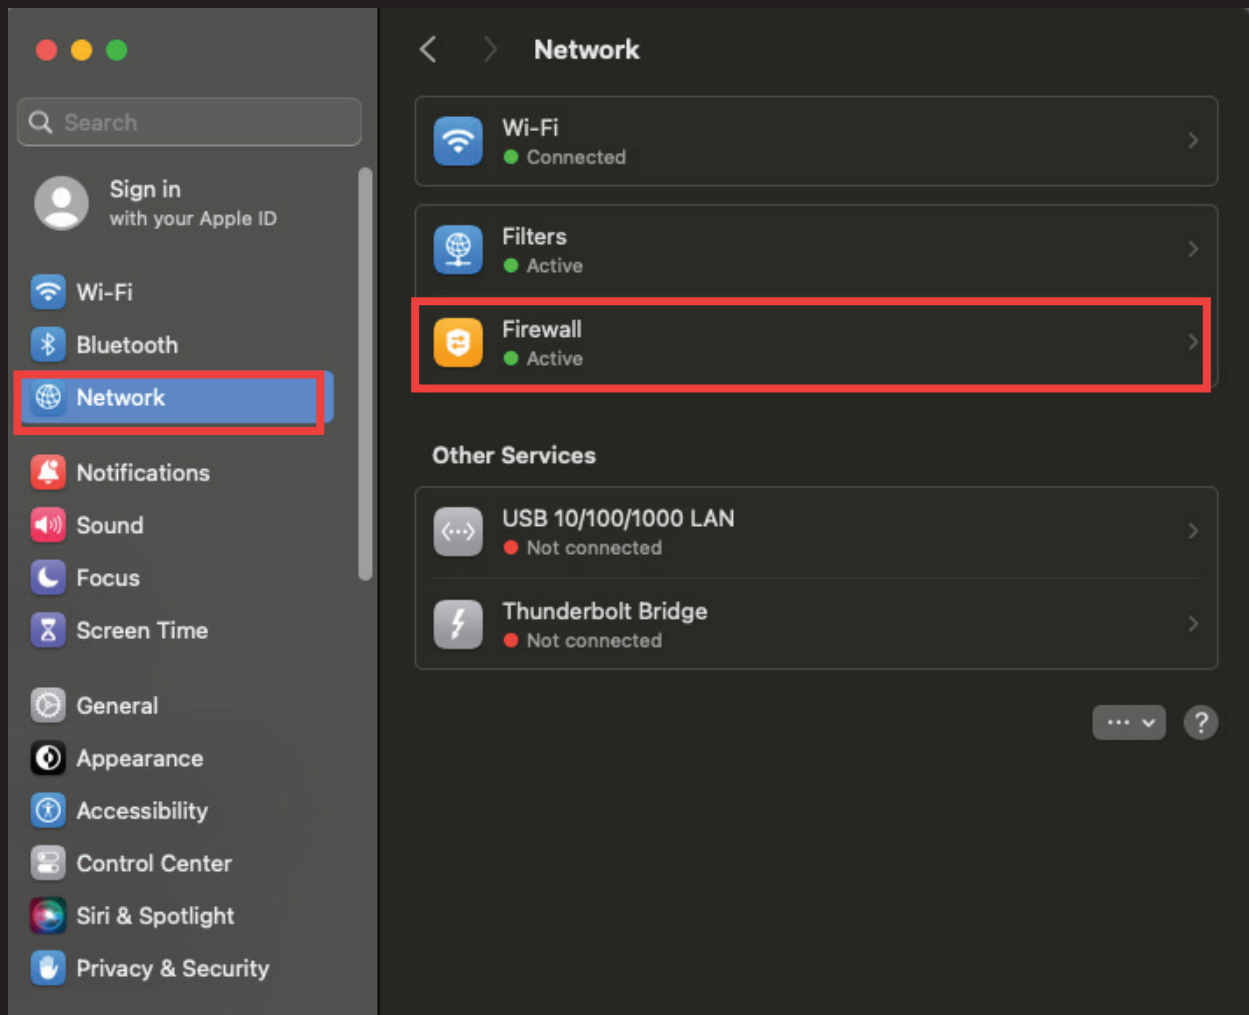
Search

Sign in
with your Apple ID

Wi-Fi
Bluetooth
Network

Notifications
Sound
Focus
Screen Time

General
Appearance
Accessibility
Control Center
Siri & Spotlight
Privacy & Security

Network

Wi-Fi
Connected

Filters
Active

Firewall
Active

Other Services

USB 10/100/1000 LAN
Not connected

Thunderbolt Bridge
Not connected

···

?